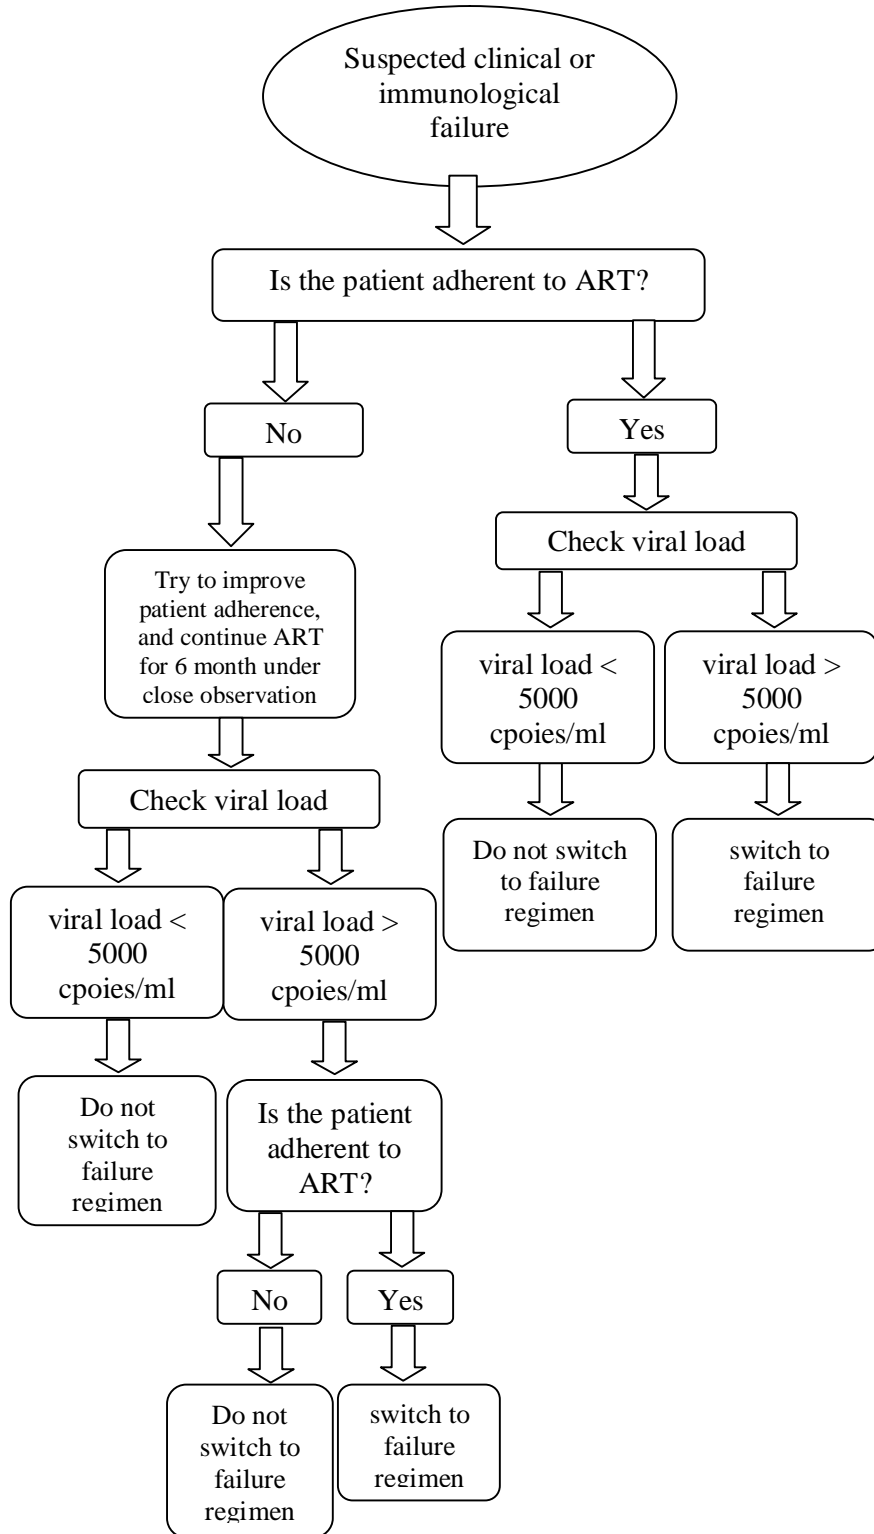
Suspected clinical or immunological failure

Is the patient adherent to ART?

No

Yes

Try to improve patient adherence, and continue ART for 6 month under close observation

Check viral load

viral load < 5000 cpoies/ml

viral load > 5000 cpoies/ml

Do not switch to failure regimen

switch to failure regimen

Check viral load

viral load < 5000 cpoies/ml

viral load > 5000 cpoies/ml

Do not switch to failure regimen

Is the patient adherent to ART?

No

Yes

Do not switch to failure regimen

switch to failure regimen